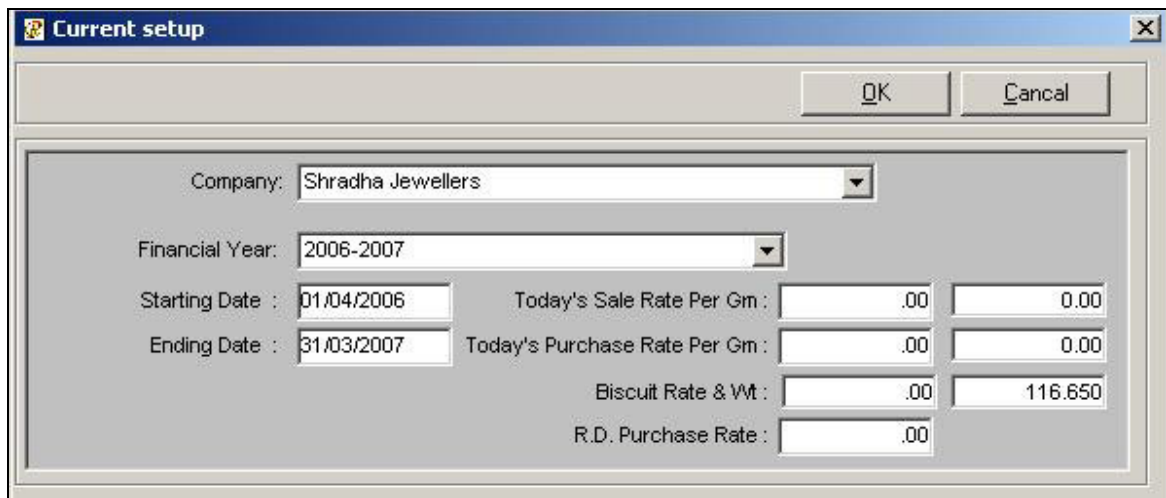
Current setup

OK
Cancal

Company: Shradha Jewellers

Financial Year: 2006-2007

Starting Date : 01/04/2006
Today's Sale Rate Per Gm : .00 0.00

Ending Date : 31/03/2007
Today's Purchase Rate Per Gm : .00 0.00

Biscuit Rate & Wt : .00 116.650

R.D. Purchase Rate : .00